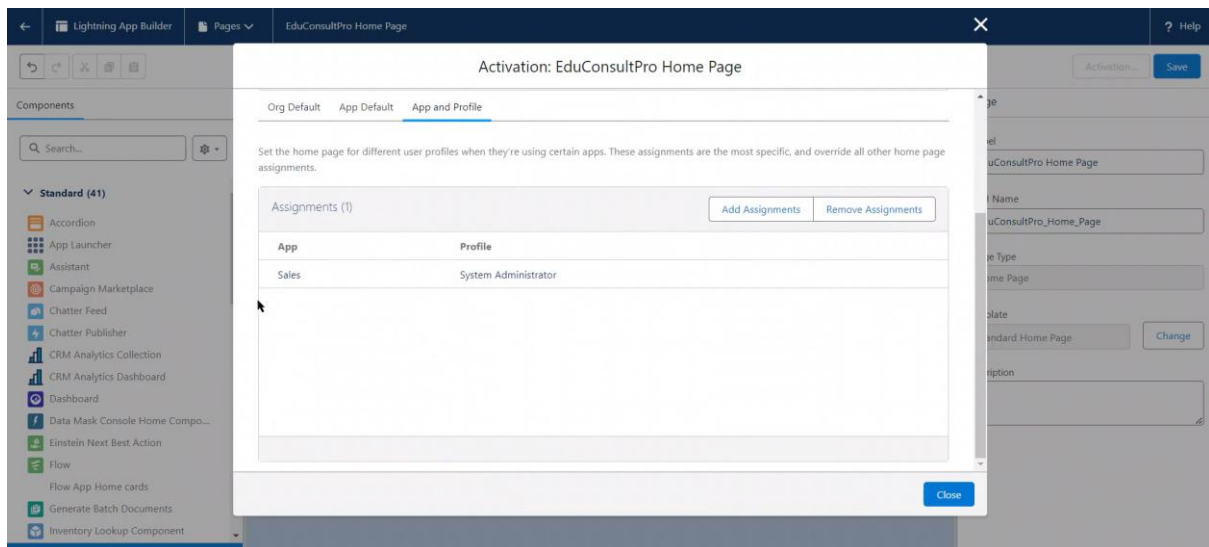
Lightning App Builder | Pages | EduConsultPro Home Page | ? Help

Activation... | Save

Components

Search...

Standard (41)

Accordion
App Launcher
Assistant
Campaign Marketplace
Chatter Feed
Chatter Publisher
CRM Analytics Collection
CRM Analytics Dashboard
Dashboard
Data Mask Console Home Compo...
Einstein Next Best Action
Flow
Flow App Home cards
Generate Batch Documents
Inventory Lookup Component

Activation: EduConsultPro Home Page

Org Default | App Default | App and Profile

Set the home page for different user profiles when they're using certain apps. These assignments are the most specific, and override all other home page assignments.

Assignments (1) | Add Assignments | Remove Assignments

| App | Profile |
|---|---|
| Sales | System Administrator |

Close

ge

el
uConsultPro Home Page

Name
uConsultPro_Home_Page

e Type
me Page

plate
ndard Home Page | Change

ription